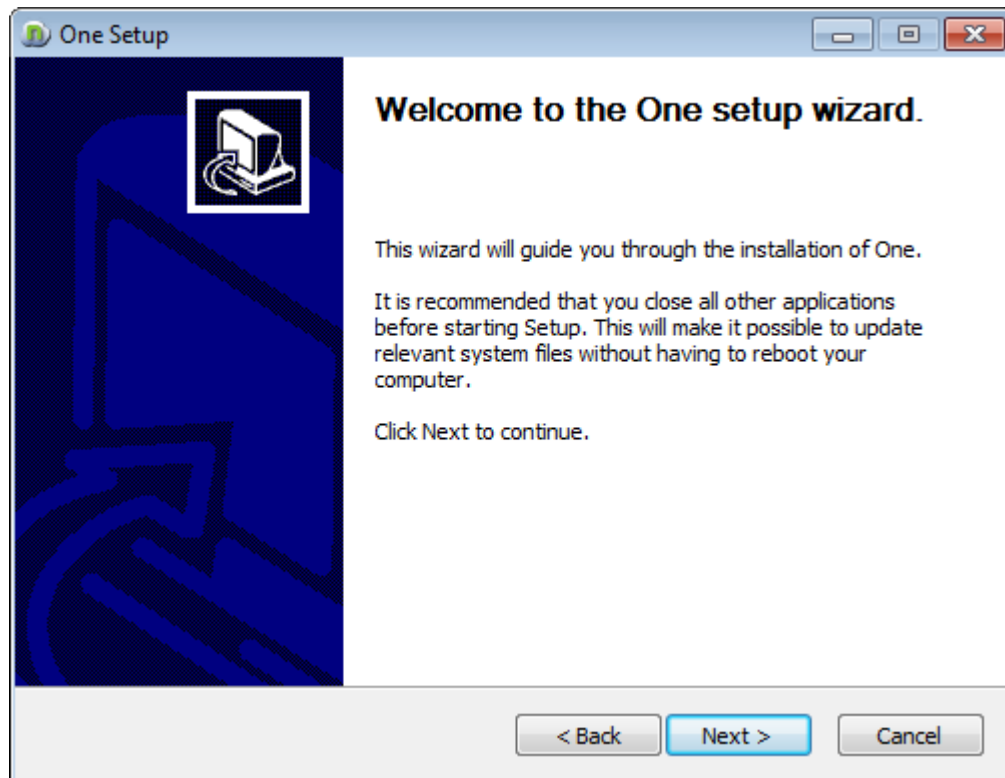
One Setup

Welcome to the One setup wizard.

This wizard will guide you through the installation of One.

It is recommended that you close all other applications before starting Setup. This will make it possible to update relevant system files without having to reboot your computer.

Click Next to continue.

< Back
Next >
Cancel